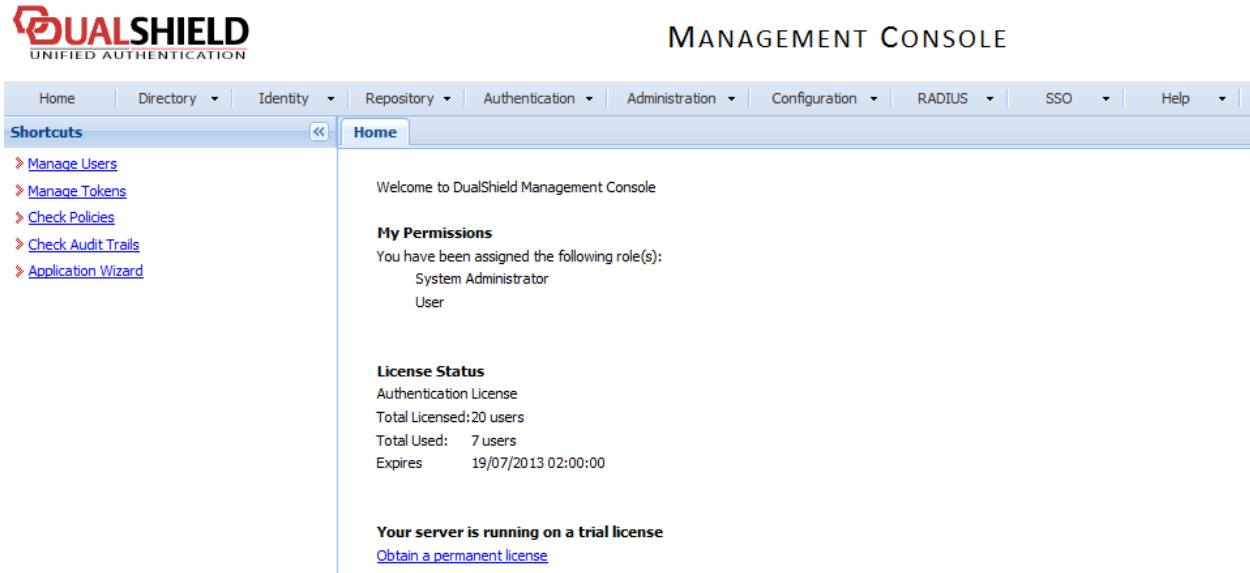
DUALSHIELD
UNIFIED AUTHENTICATION

MANAGEMENT CONSOLE

Home | Directory ▾ | Identity ▾ | Repository ▾ | Authentication ▾ | Administration ▾ | Configuration ▾ | RADIUS ▾ | SSO ▾ | Help ▾

Shortcuts

Manage Users
Manage Tokens
Check Policies
Check Audit Trails
Application Wizard

Home

Welcome to DualShield Management Console

My Permissions
You have been assigned the following role(s):
System Administrator
User

License Status
Authentication License
Total Licensed: 20 users
Total Used: 7 users
Expires 19/07/2013 02:00:00

Your server is running on a trial license
Obtain a permanent license